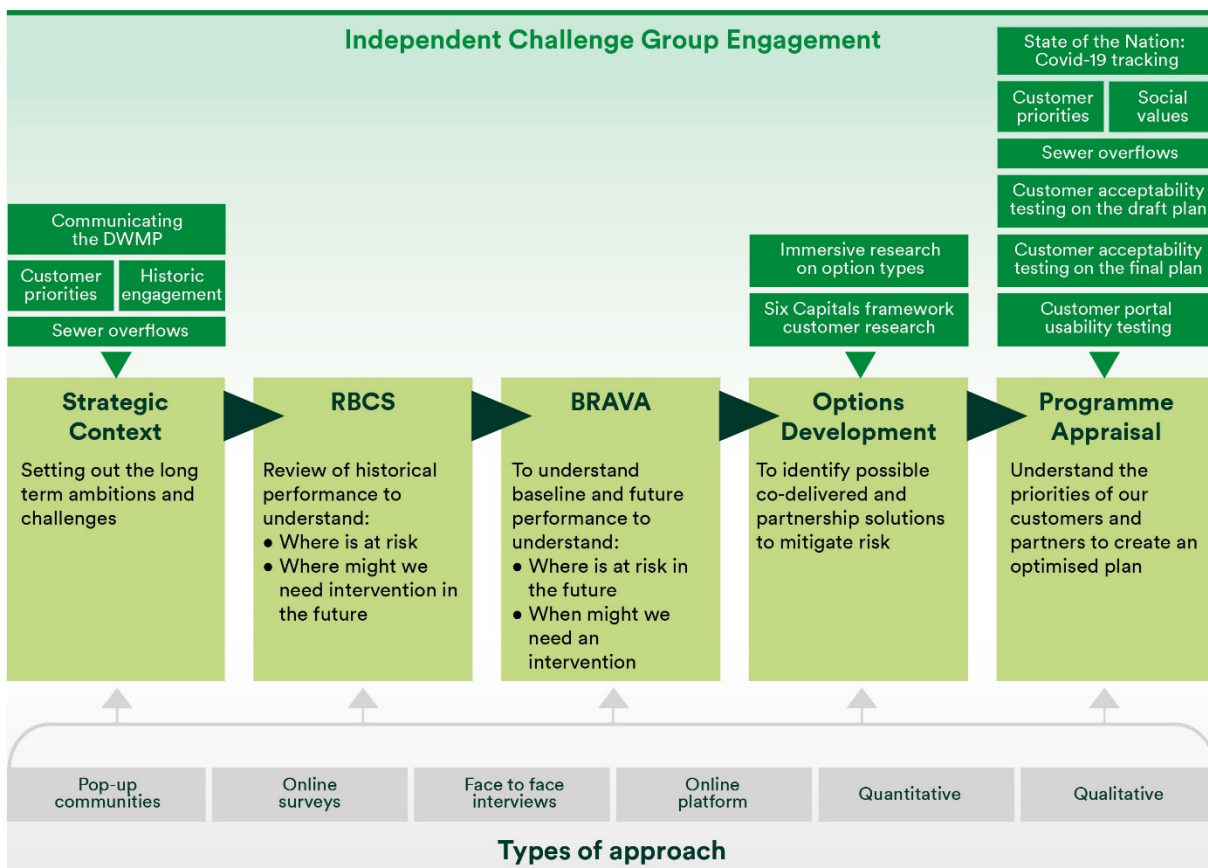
Independent Challenge Group Engagement

State of the Nation: Covid-19 tracking

Customer priorities

Social values

Sewer overflows

Customer acceptability testing on the draft plan

Customer acceptability testing on the final plan

Customer portal usability testing

Communicating the DWMP

Customer priorities

Historic engagement

Sewer overflows

Immersive research on option types

Six Capitals framework customer research

Strategic Context

Setting out the long term ambitions and challenges

RBCS

Review of historical performance to understand:
• Where is at risk
• Where might we need intervention in the future

BRAVA

To understand baseline and future performance to understand:
• Where is at risk in the future
• When might we need an intervention

Options Development

To identify possible co-delivered and partnership solutions to mitigate risk

Programme Appraisal

Understand the priorities of our customers and partners to create an optimised plan

Pop-up communities

Online surveys

Face to face interviews

Online platform

Quantitative

Qualitative

Types of approach